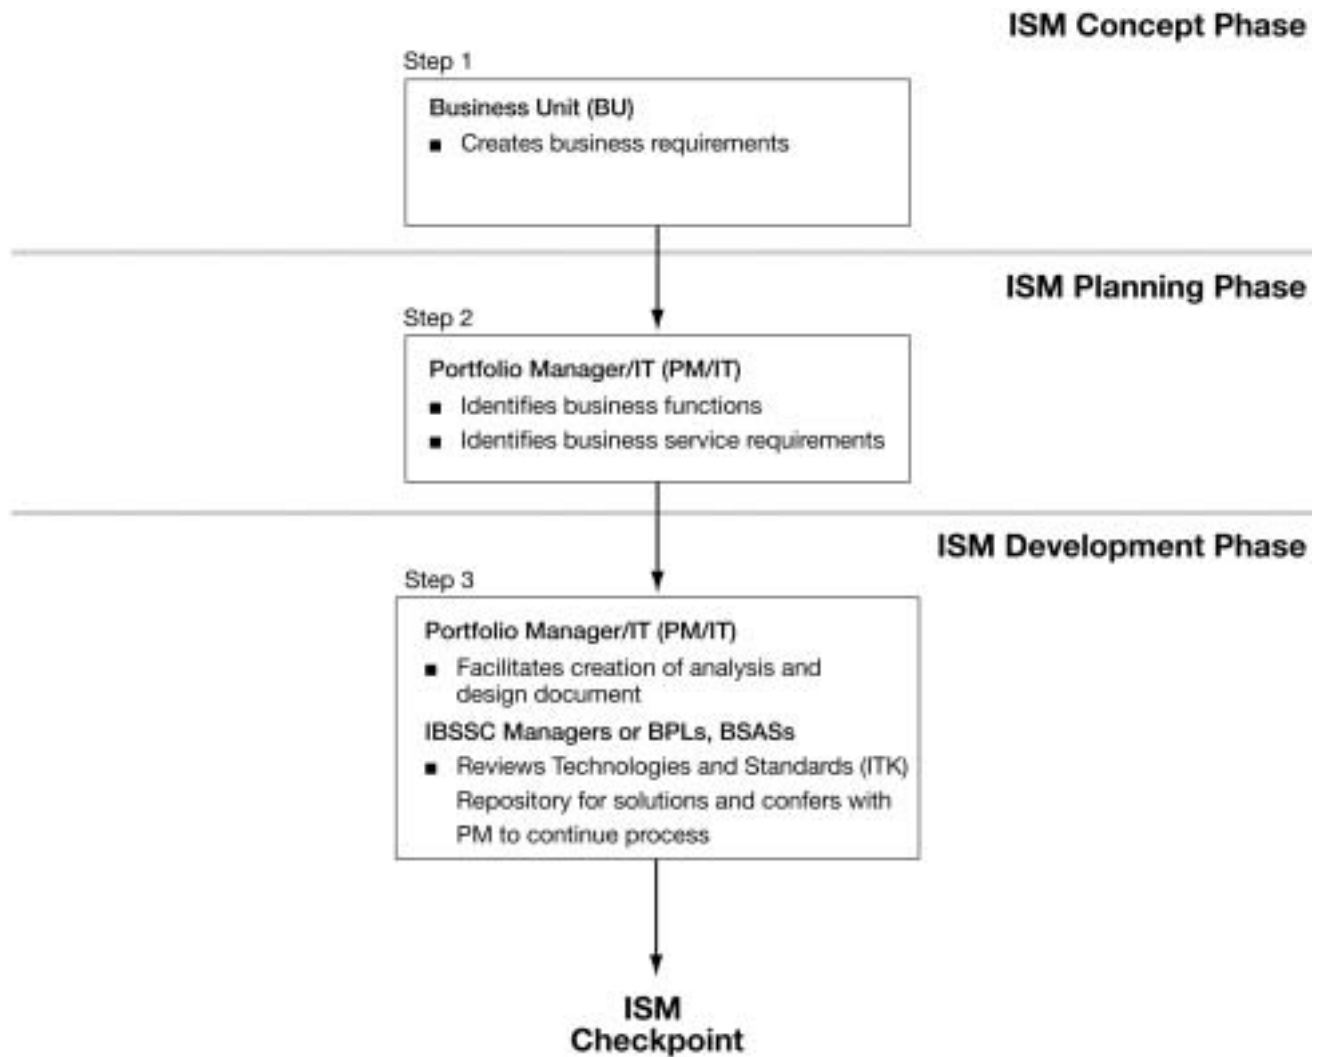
ISM Concept Phase

Step 1

Business Unit (BU)

- Creates business requirements

ISM Planning Phase

Step 2

Portfolio Manager/IT (PM/IT)

- Identifies business functions
- Identifies business service requirements

ISM Development Phase

Step 3

Portfolio Manager/IT (PM/IT)

- Facilitates creation of analysis and design document

IBSSC Managers or BPLs, BSASs

- Reviews Technologies and Standards (ITK) Repository for solutions and confers with PM to continue process

ISM Checkpoint